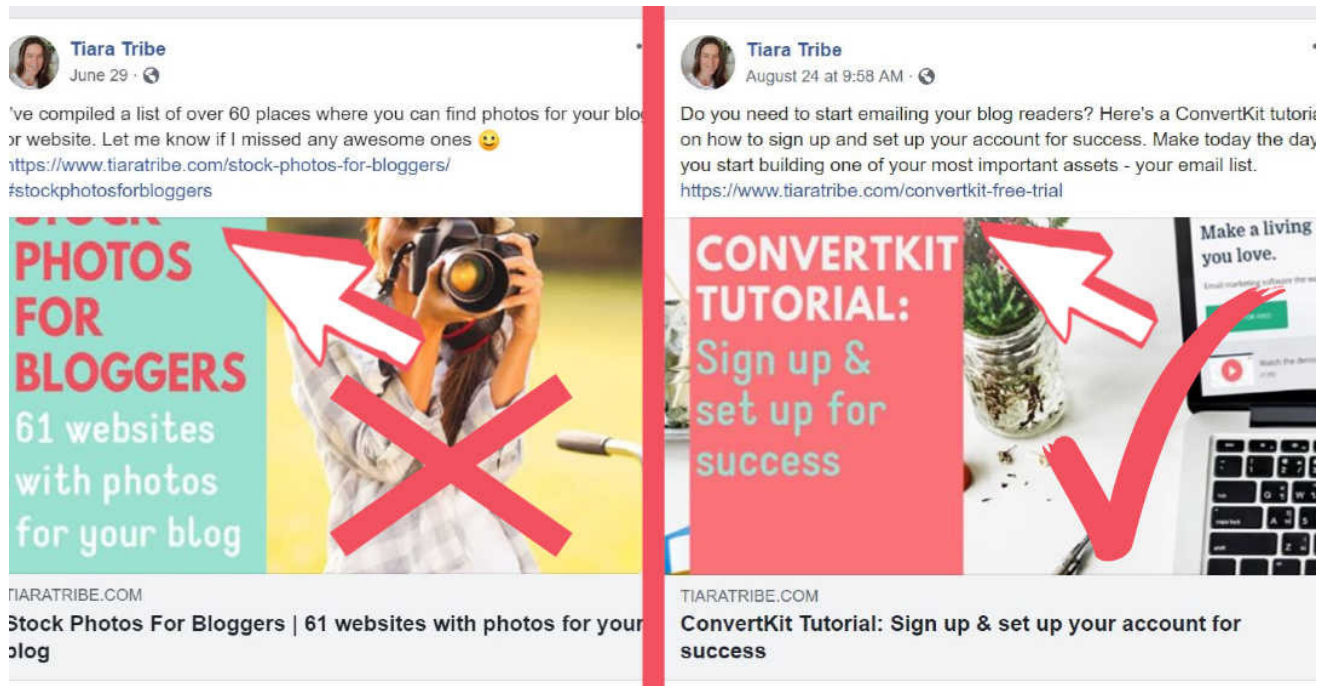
Tiara Tribe
June 29 ·

've compiled a list of over 60 places where you can find photos for your blog or website. Let me know if I missed any awesome ones 🙂
https://www.tiaratribe.com/stock-photos-for-bloggers/
#stockphotosforbloggers

STOCK PHOTOS FOR BLOGGERS
61 websites with photos for your blog

TIARATRIBE.COM
Stock Photos For Bloggers | 61 websites with photos for your blog

Tiara Tribe
August 24 at 9:58 AM ·

Do you need to start emailing your blog readers? Here's a ConvertKit tutorial on how to sign up and set up your account for success. Make today the day you start building one of your most important assets - your email list.
https://www.tiaratribe.com/convertkit-free-trial

CONVERTKIT TUTORIAL:
Sign up & set up for success

Make a living you love.

TIARATRIBE.COM
ConvertKit Tutorial: Sign up & set up your account for success